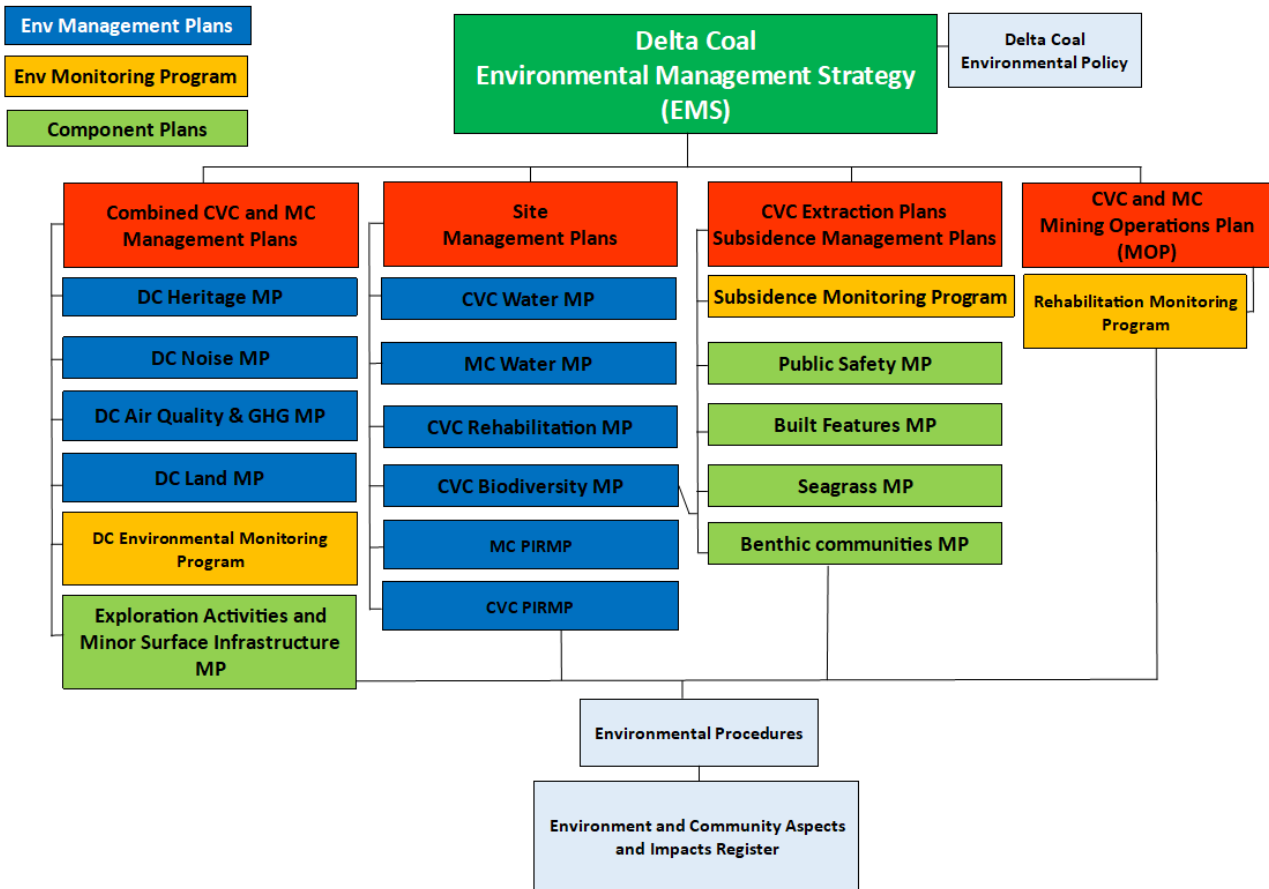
Env Management Plans

Env Monitoring Program

Component Plans

Delta Coal
Environmental Management Strategy
(EMS)

Delta Coal
Environmental Policy

Combined CVC and MC
Management Plans

DC Heritage MP

DC Noise MP

DC Air Quality & GHG MP

DC Land MP

DC Environmental Monitoring
Program

Exploration Activities and
Minor Surface Infrastructure
MP

Site
Management Plans

CVC Water MP

MC Water MP

CVC Rehabilitation MP

CVC Biodiversity MP

MC PIRMP

CVC PIRMP

CVC Extraction Plans
Subsidence Management Plans

Subsidence Monitoring Program

Public Safety MP

Built Features MP

Seagrass MP

Benthic communities MP

CVC and MC
Mining Operations Plan
(MOP)

Rehabilitation Monitoring
Program

Environmental Procedures

Environment and Community Aspects
and Impacts Register